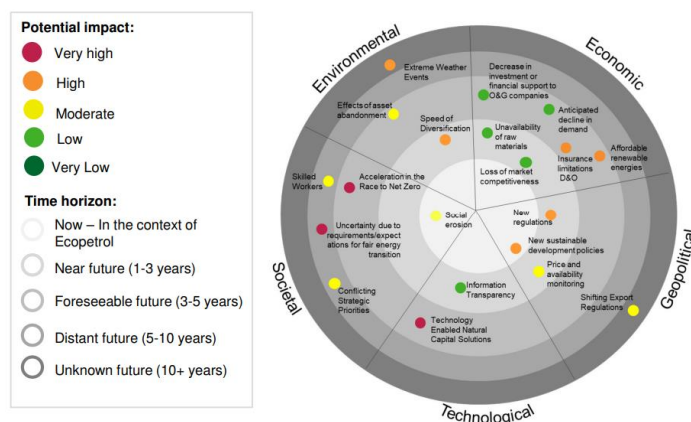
Potential impact:

Very high

High

Moderate

Low

Very Low

Time horizon:

Now – In the context of Ecopetrol

Near future (1-3 years)

Foreseeable future (3-5 years)

Distant future (5-10 years)

Unknown future (10+ years)

Environmental

Economic

Geopolitical

Technological

Societal

Extreme Weather Events

Decrease in investment or financial support to O&G companies

Effects of asset abandonment

Speed of Diversification

Anticipated decline in demand

Unavailability of raw materials

Affordable renewable energies

Skilled Workers

Acceleration in the Race to Net Zero

Loss of market competitiveness

Insurance limitations D&O

Social erosion

New regulations

Uncertainty due to requirements/expectations for fair energy transition

New sustainable development policies

Price and availability monitoring

Conflicting Strategic Priorities

Information Transparency

Shifting Export Regulations

Technology Enabled Natural Capital Solutions